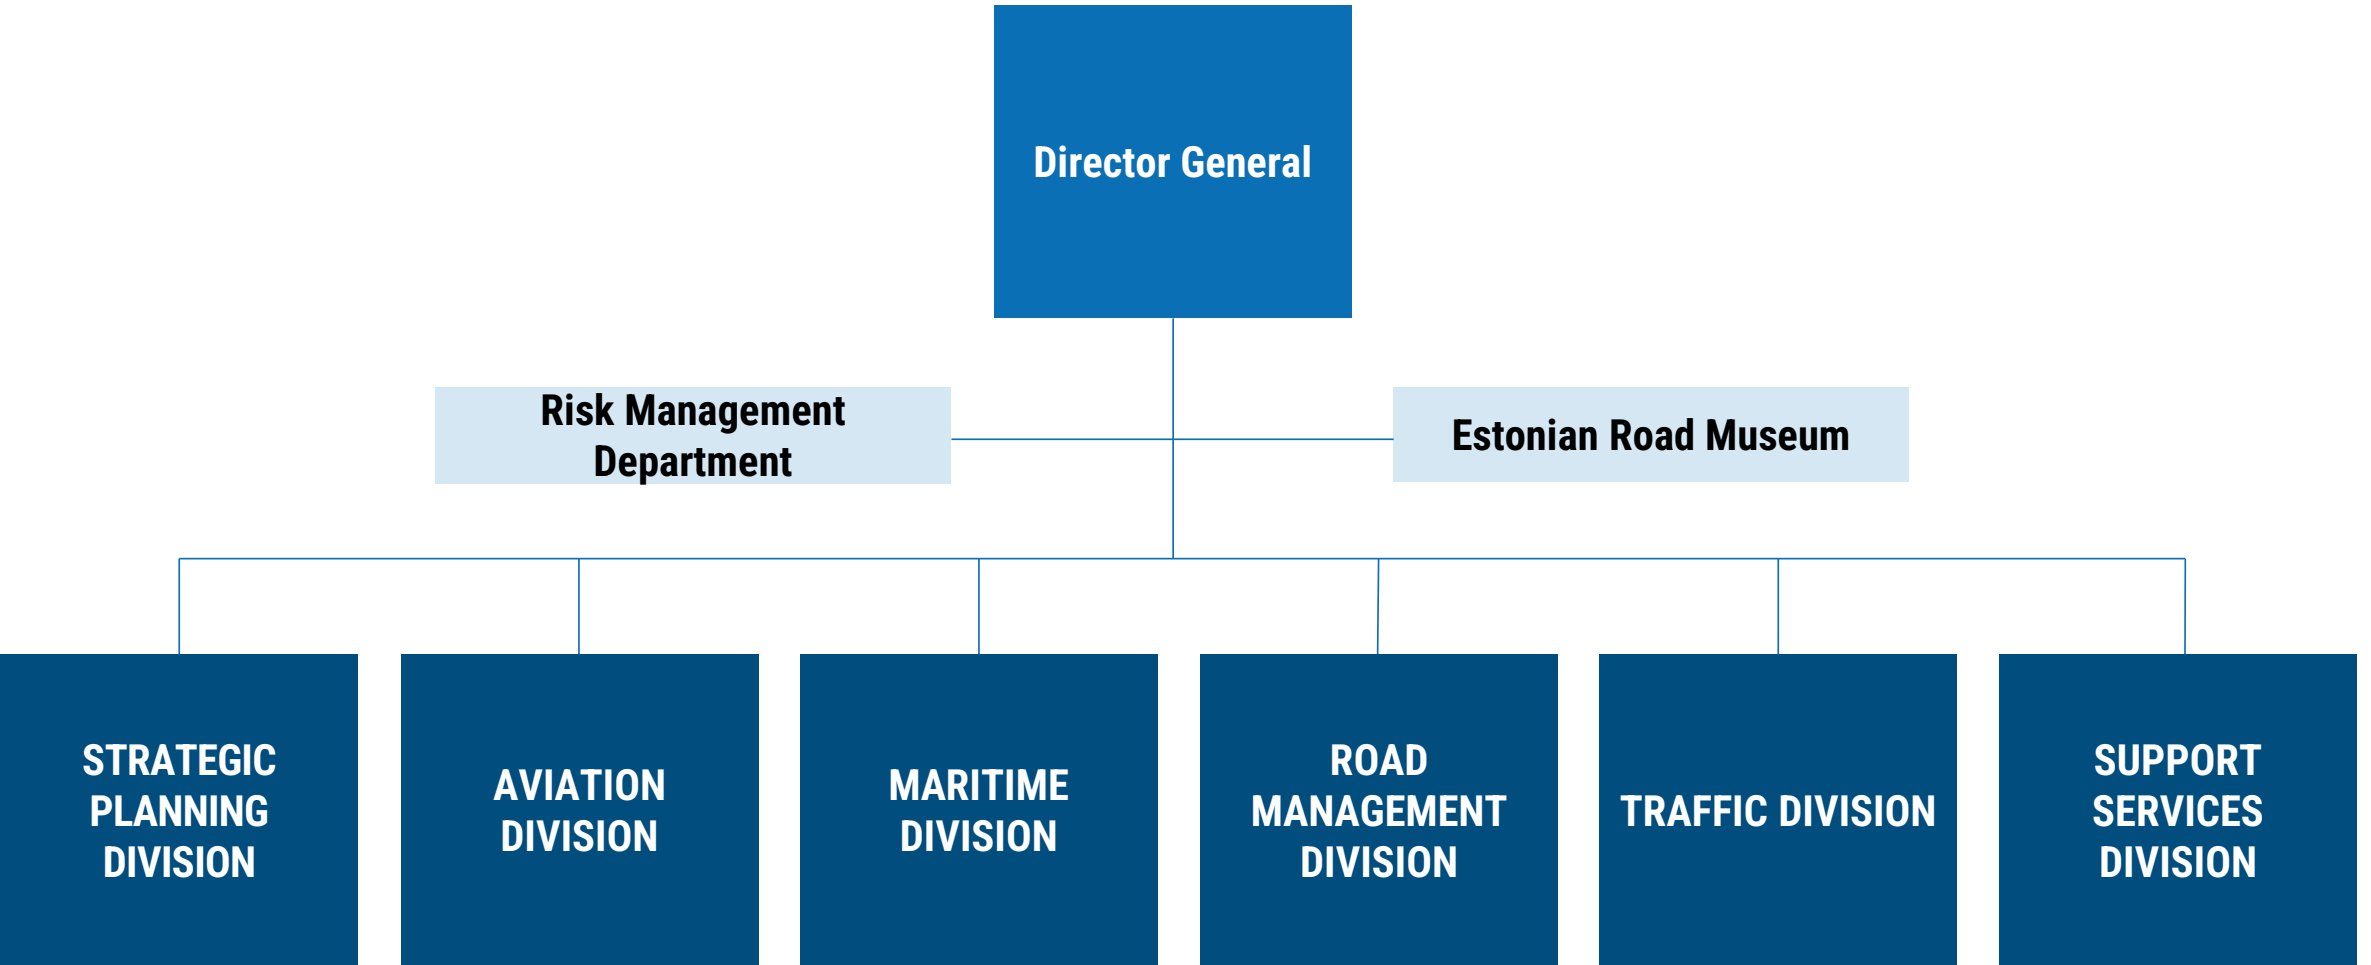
Director General

Risk Management Department

Estonian Road Museum

STRATEGIC PLANNING DIVISION

AVIATION DIVISION

MARITIME DIVISION

ROAD MANAGEMENT DIVISION

TRAFFIC DIVISION

SUPPORT SERVICES DIVISION